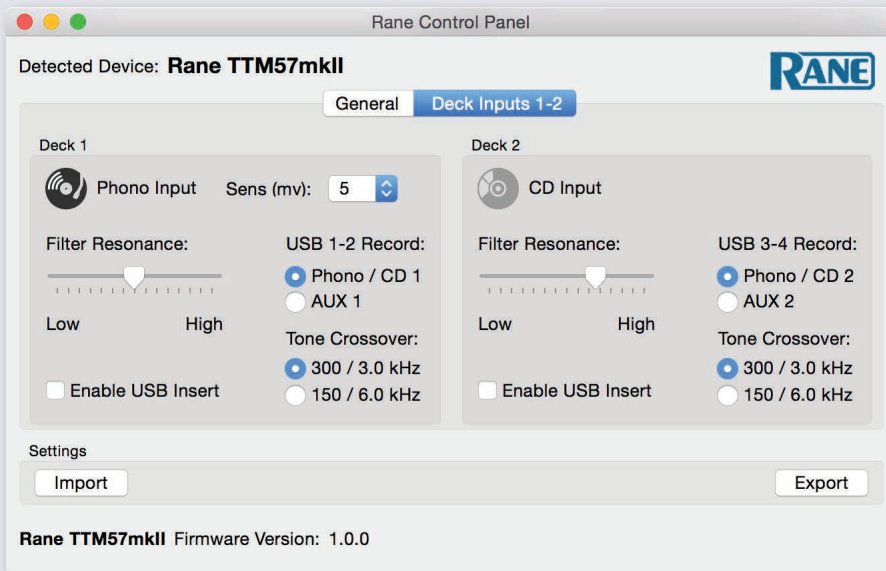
Rane Control Panel

Detected Device: **Rane TTM57mkII**

RANE

General | Deck Inputs 1-2

Deck 1

Phono Input

Sens (mv): 5

Filter Resonance:

Low High

USB 1-2 Record:

Phono / CD 1

AUX 1

Tone Crossover:

300 / 3.0 kHz

150 / 6.0 kHz

Enable USB Insert

Deck 2

CD Input

Filter Resonance:

Low High

USB 3-4 Record:

Phono / CD 2

AUX 2

Tone Crossover:

300 / 3.0 kHz

150 / 6.0 kHz

Enable USB Insert

Settings

Import

Export

**Rane TTM57mkII** Firmware Version: 1.0.0